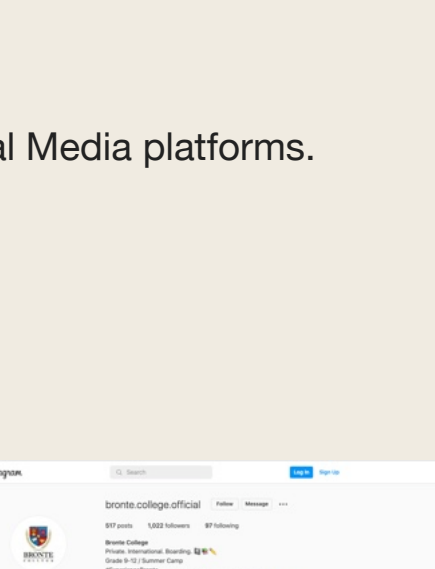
al Media platforms.

agram

Search

Log In Sign Up

bronte.college.official Follow Message ···

517 posts 1,022 followers 97 following

Bronte College
Private. International. Boarding.
Grade 9-12 / Summer Camp

BRONTE